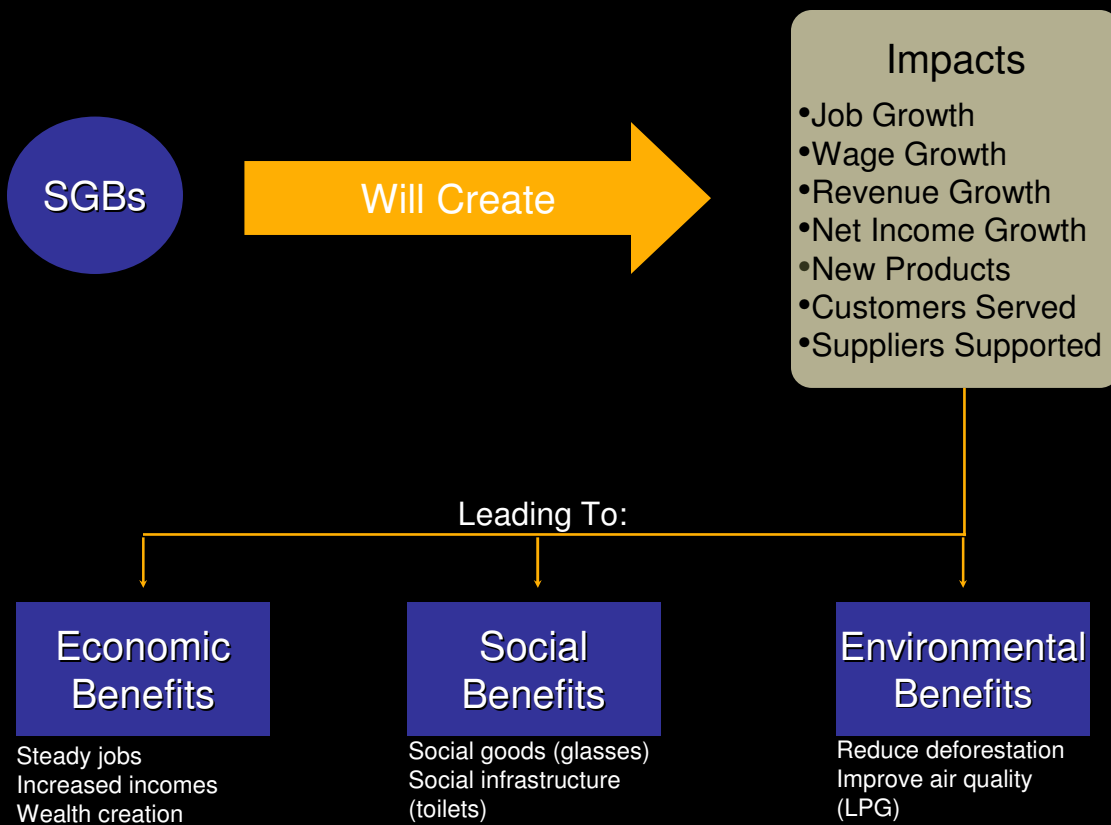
SGBs

Will Create

Impacts
•Job Growth
•Wage Growth
•Revenue Growth
•Net Income Growth
•New Products
•Customers Served
•Suppliers Supported

Leading To:

Economic Benefits
Steady jobs
Increased incomes
Wealth creation

Social Benefits
Social goods (glasses)
Social infrastructure (toilets)

Environmental Benefits
Reduce deforestation
Improve air quality (LPG)